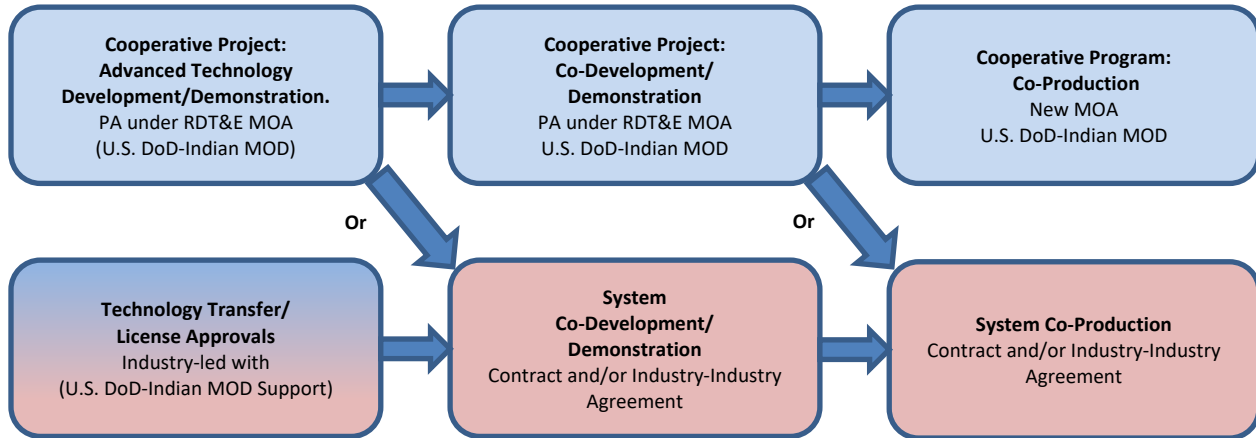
Cooperative Project:
Advanced Technology
Development/Demonstration.
PA under RDT&E MOA
(U.S. DoD-Indian MOD)

Cooperative Project:
Co-Development/
Demonstration
PA under RDT&E MOA
U.S. DoD-Indian MOD

Cooperative Program:
Co-Production
New MOA
U.S. DoD-Indian MOD

Or

Or

Technology Transfer/
License Approvals
Industry-led with
(U.S. DoD-Indian MOD Support)

System
Co-Development/
Demonstration
Contract and/or Industry-Industry
Agreement

System Co-Production
Contract and/or Industry-Industry
Agreement